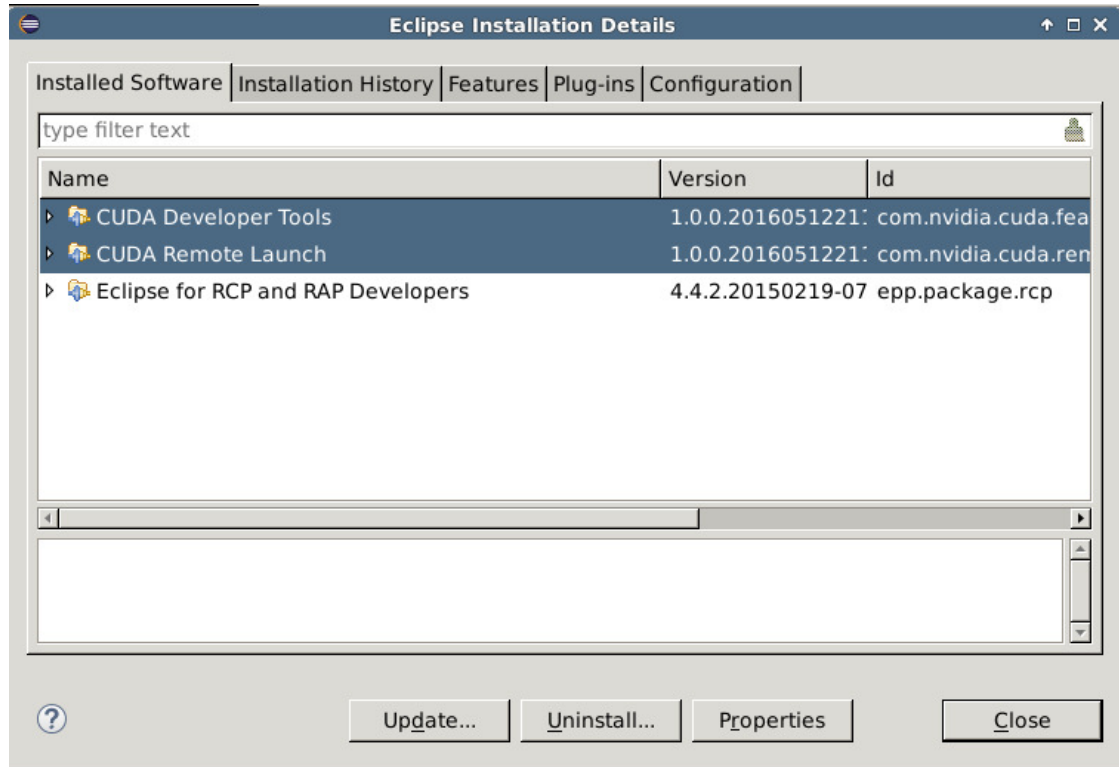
Eclipse Installation Details

Installed Software | Installation History | Features | Plug-ins | Configuration

type filter text

| Name | Version | Id |
|---|---|---|
| CUDA Developer Tools | 1.0.0.2016051221 | com.nvidia.cuda.fea |
| CUDA Remote Launch | 1.0.0.2016051221 | com.nvidia.cuda.ren |
| Eclipse for RCP and RAP Developers | 4.4.2.20150219-07 | epp.package.rcp |

Update... Uninstall... Properties Close